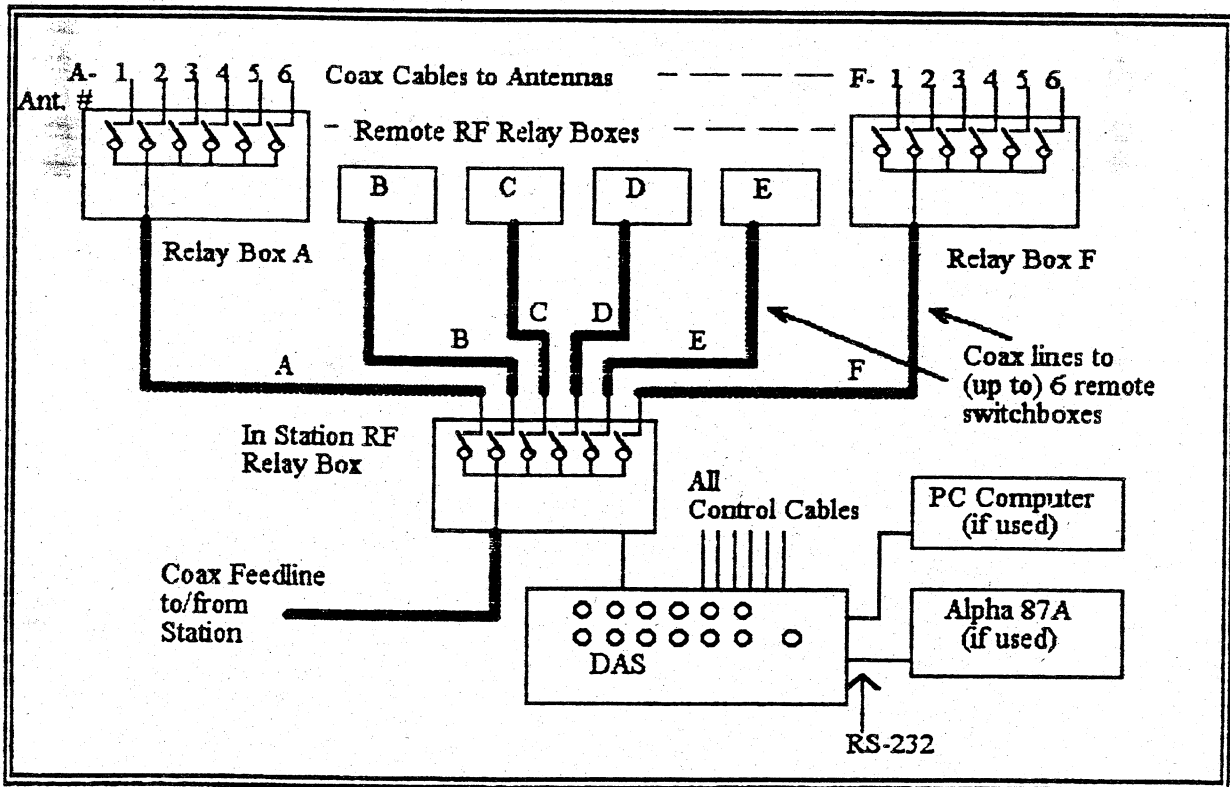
A- 1 2 3 4 5 6
Ant. #

Coax Cables to Antennas

F- 1 2 3 4 5 6

Remote RF Relay Boxes

B

C

D

E

Relay Box A

Relay Box F

B

C

D

E

A

F

Coax lines to (up to) 6 remote switchboxes

In Station RF Relay Box

All Control Cables

PC Computer (if used)

Coax Feedline to/from Station

DAS

Alpha 87A (if used)

RS-232